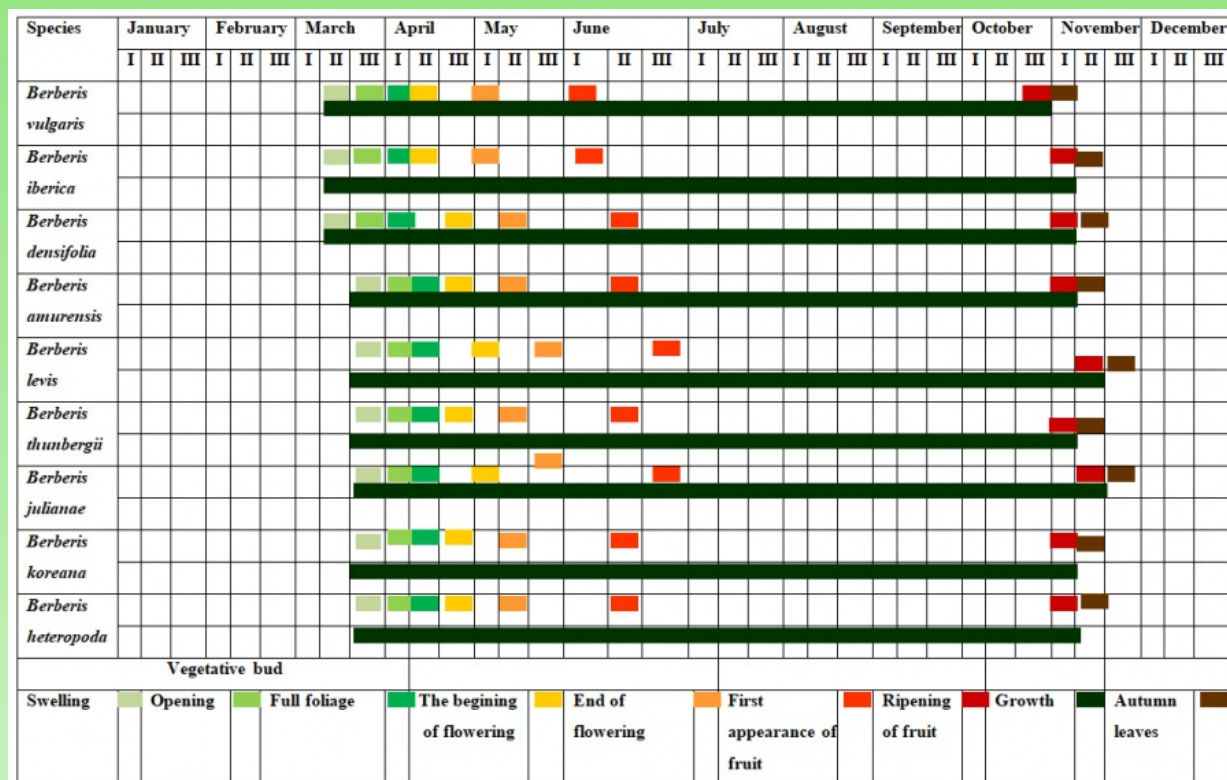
| Species | January | | | February | | | March | | | April | | | May | | | June | | | July | | | August | | | September | | | October | | | November | | | December | | |
|---|---|---|---|---|---|---|---|---|---|---|---|---|---|---|---|---|---|---|---|---|---|---|---|---|---|---|---|---|---|---|---|---|---|---|---|---|
| | I | II | III | I | II | III | I | II | III | I | II | III | I | II | III | I | II | III | I | II | III | I | II | III | I | II | III | I | II | III | I | II | III | I | II | III |
| Berberis vulgaris | | | | | | | | | | | | | | | | | | | | | | | | | | | | | | | | | | | | |
| Berberis iberica | | | | | | | | | | | | | | | | | | | | | | | | | | | | | | | | | | | | |
| Berberis densifolia | | | | | | | | | | | | | | | | | | | | | | | | | | | | | | | | | | | | |
| Berberis amurensis | | | | | | | | | | | | | | | | | | | | | | | | | | | | | | | | | | | | |
| Berberis levis | | | | | | | | | | | | | | | | | | | | | | | | | | | | | | | | | | | | |
| Berberis thunbergii | | | | | | | | | | | | | | | | | | | | | | | | | | | | | | | | | | | | |
| Berberis julianae | | | | | | | | | | | | | | | | | | | | | | | | | | | | | | | | | | | | |
| Berberis koreana | | | | | | | | | | | | | | | | | | | | | | | | | | | | | | | | | | | | |
| Berberis heteropoda | | | | | | | | | | | | | | | | | | | | | | | | | | | | | | | | | | | | |

Vegetative bud

Swelling | Opening | Full foliage | The begining of flowering | End of flowering | First appearance of fruit | Ripening of fruit | Growth | Autumn leaves